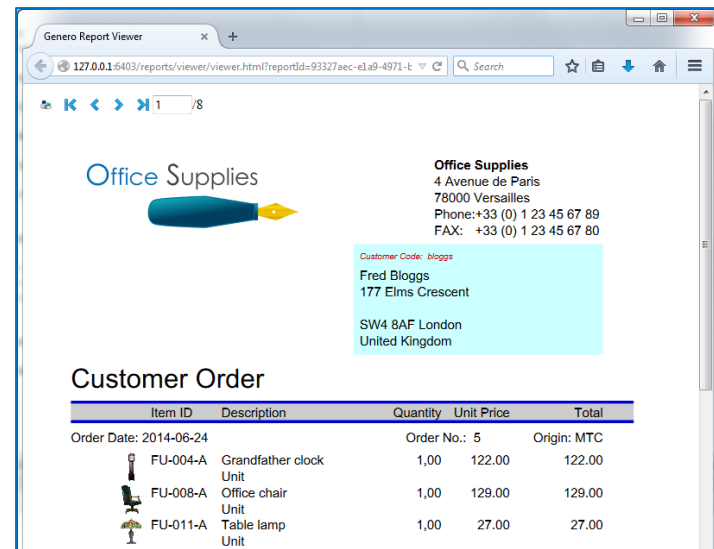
Genero Report Viewer ×  +

127.0.0.1:6403/reports/viewer/viewer.html?reportId=93327aec-e1a9-4971-b  Search

1 /8

Office Supplies

Office Supplies
4 Avenue de Paris
78000 Versailles
Phone:+33 (0) 1 23 45 67 89
FAX: +33 (0) 1 23 45 67 80

Customer Code: bloggs
Fred Bloggs
177 Elms Crescent

SW4 8AF London
United Kingdom

Customer Order

| | Item ID | Description | Quantity | Unit Price | Total |
|---|---|---|---|---|---|
| Order Date: 2014-06-24 | | | Order No.: 5 | | Origin: MTC |
| | FU-004-A | Grandfather clock Unit | 1,00 | 122.00 | 122.00 |
| | FU-008-A | Office chair Unit | 1,00 | 129.00 | 129.00 |
| | FU-011-A | Table lamp Unit | 1,00 | 27.00 | 27.00 |